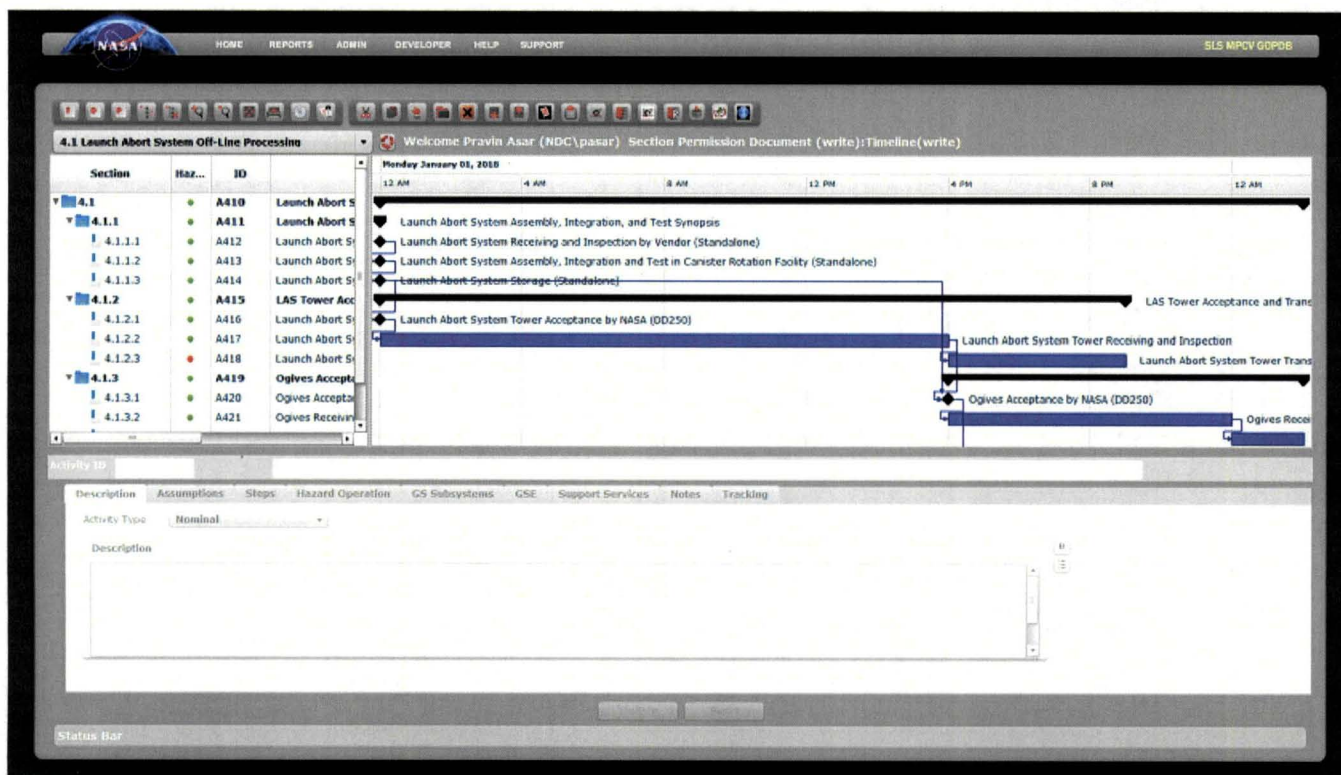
NASA HOME REPORTS ADMIN DEVELOPER HELP SUPPORT SLS MPCV GOPDB

4.1 Launch Abort System Off-Line Processing

Welcome Pravin Asar (NDC\pasar) Section Permission Document (write):Timeline(write)

| Section | Haz... | ID | |
|---|---|---|---|
| 4.1 | • | A410 | Launch Abort S |
| 4.1.1 | • | A411 | Launch Abort S |
| 4.1.1.1 | • | A412 | Launch Abort S |
| 4.1.1.2 | • | A413 | Launch Abort S |
| 4.1.1.3 | • | A414 | Launch Abort S |
| 4.1.2 | • | A415 | LAS Tower Acc |
| 4.1.2.1 | • | A416 | Launch Abort S |
| 4.1.2.2 | • | A417 | Launch Abort S |
| 4.1.2.3 | • | A418 | Launch Abort S |
| 4.1.3 | • | A419 | Ogives Accepta |
| 4.1.3.1 | • | A420 | Ogives Accepta |
| 4.1.3.2 | • | A421 | Ogives Receivin |

Monday January 01, 2018
12 AM 4 AM 8 AM 12 PM 4 PM 8 PM 12 AM

Launch Abort System Assembly, Integration, and Test Synopsis
Launch Abort System Receiving and Inspection by Vendor (Standalone)
Launch Abort System Assembly, Integration and Test in Canister Rotation Facility (Standalone)
Launch Abort System Storage (Standalone)
LAS Tower Acceptance and Trans
Launch Abort System Tower Acceptance by NASA (DD250)
Launch Abort System Tower Receiving and Inspection
Launch Abort System Tower Trans
Ogives Acceptance by NASA (DD250)
Ogives Recei

Activity ID

Description Assumptions Steps Hazard Operation GS Subsystems GSE Support Services Notes Tracking

Activity Type Nominal

Description

Status Bar